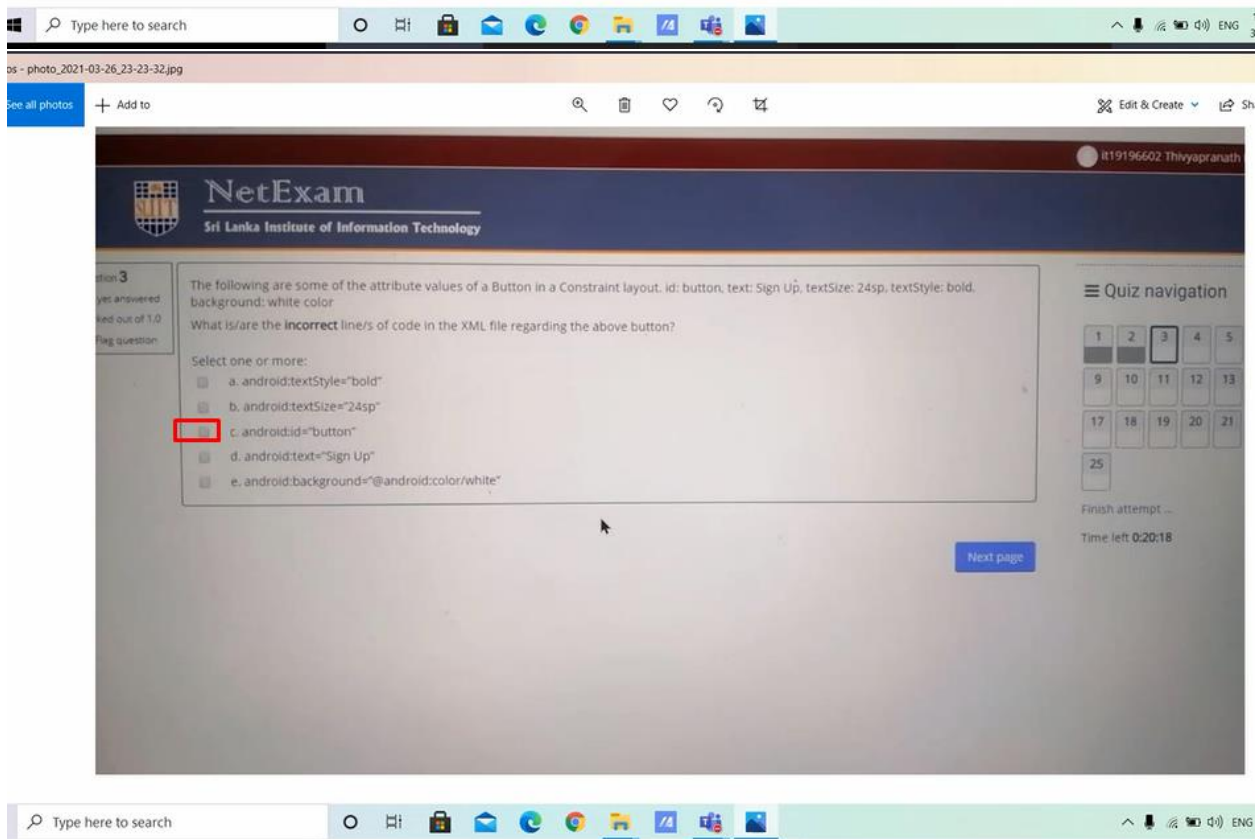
Type here to search

ENG

os - photo_2021-03-26_23-23-32.jpg

See all photos + Add to

Edit & Create Sh

IT19196602 Thivyapranath

NetExam
Sri Lanka Institute of Information Technology

tion 3
yet answered
ked out of 1.0
Flag question

The following are some of the attribute values of a Button in a Constraint layout. id: button, text: Sign Up, textSize: 24sp, textStyle: bold, background: white color
What is/are the **incorrect** line/s of code in the XML file regarding the above button?

Select one or more:
a. android:textStyle="bold"
b. android:textSize="24sp"
c. android:id="button"
d. android:text="Sign Up"
e. android:background="@android:color/white"

Next page

≡ Quiz navigation

| 1 | 2 | 3 | 4 | 5 |
|---|---|---|---|---|
| 9 | 10 | 11 | 12 | 13 |
| 17 | 18 | 19 | 20 | 21 |
| 25 | | | | |

Finish attempt ...
Time left 0:20:18

Type here to search

ENG